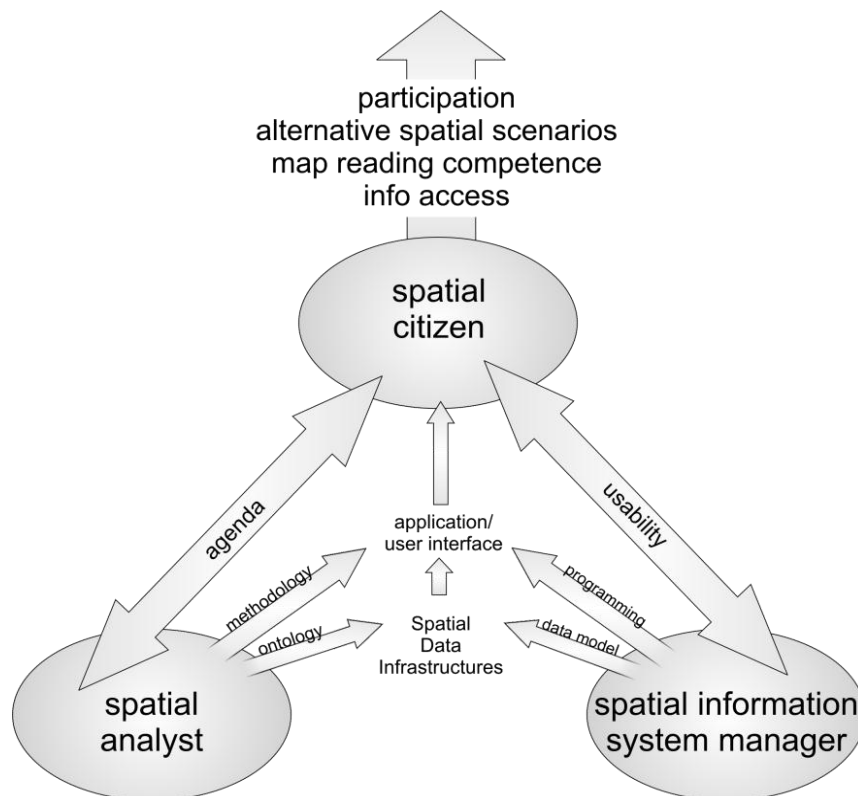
participation
alternative spatial scenarios
map reading competence
info access

spatial citizen

agenda

usability

application/ user interface

methodology

programming

ontology

Spatial Data Infrastructures

data model

spatial analyst

spatial information system manager